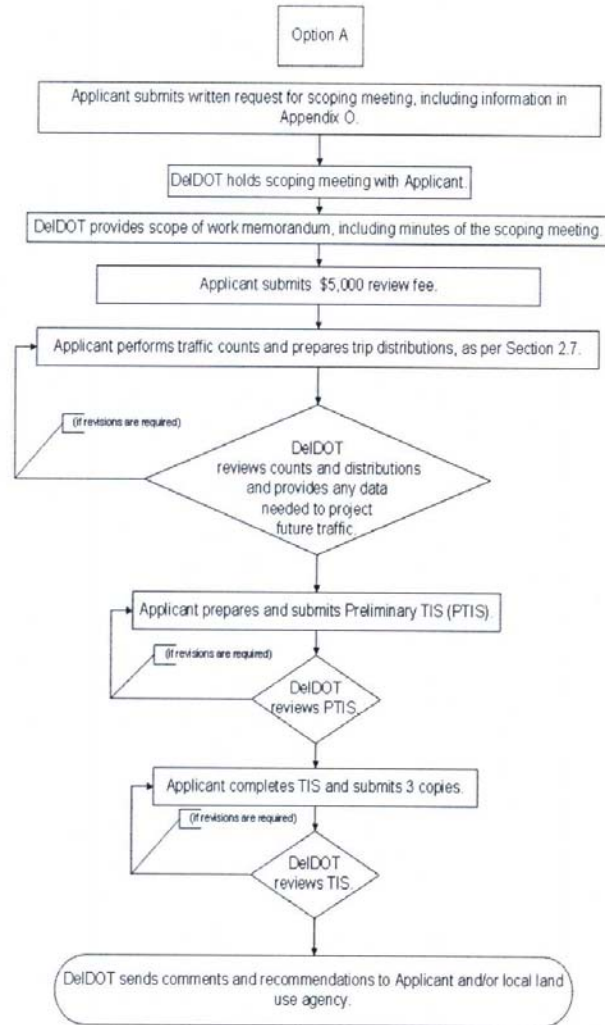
Option A

Applicant submits written request for scoping meeting, including information in Appendix O.

DelDOT holds scoping meeting with Applicant.

DelDOT provides scope of work memorandum, including minutes of the scoping meeting.

Applicant submits $5,000 review fee.

Applicant performs traffic counts and prepares trip distributions, as per Section 2.7.

(If revisions are required)

DelDOT reviews counts and distributions and provides any data needed to project future traffic.

Applicant prepares and submits Preliminary TIS (PTIS).

(If revisions are required)

DelDOT reviews PTIS.

Applicant completes TIS and submits 3 copies.

(If revisions are required)

DelDOT reviews TIS.

DelDOT sends comments and recommendations to Applicant and/or local land use agency.